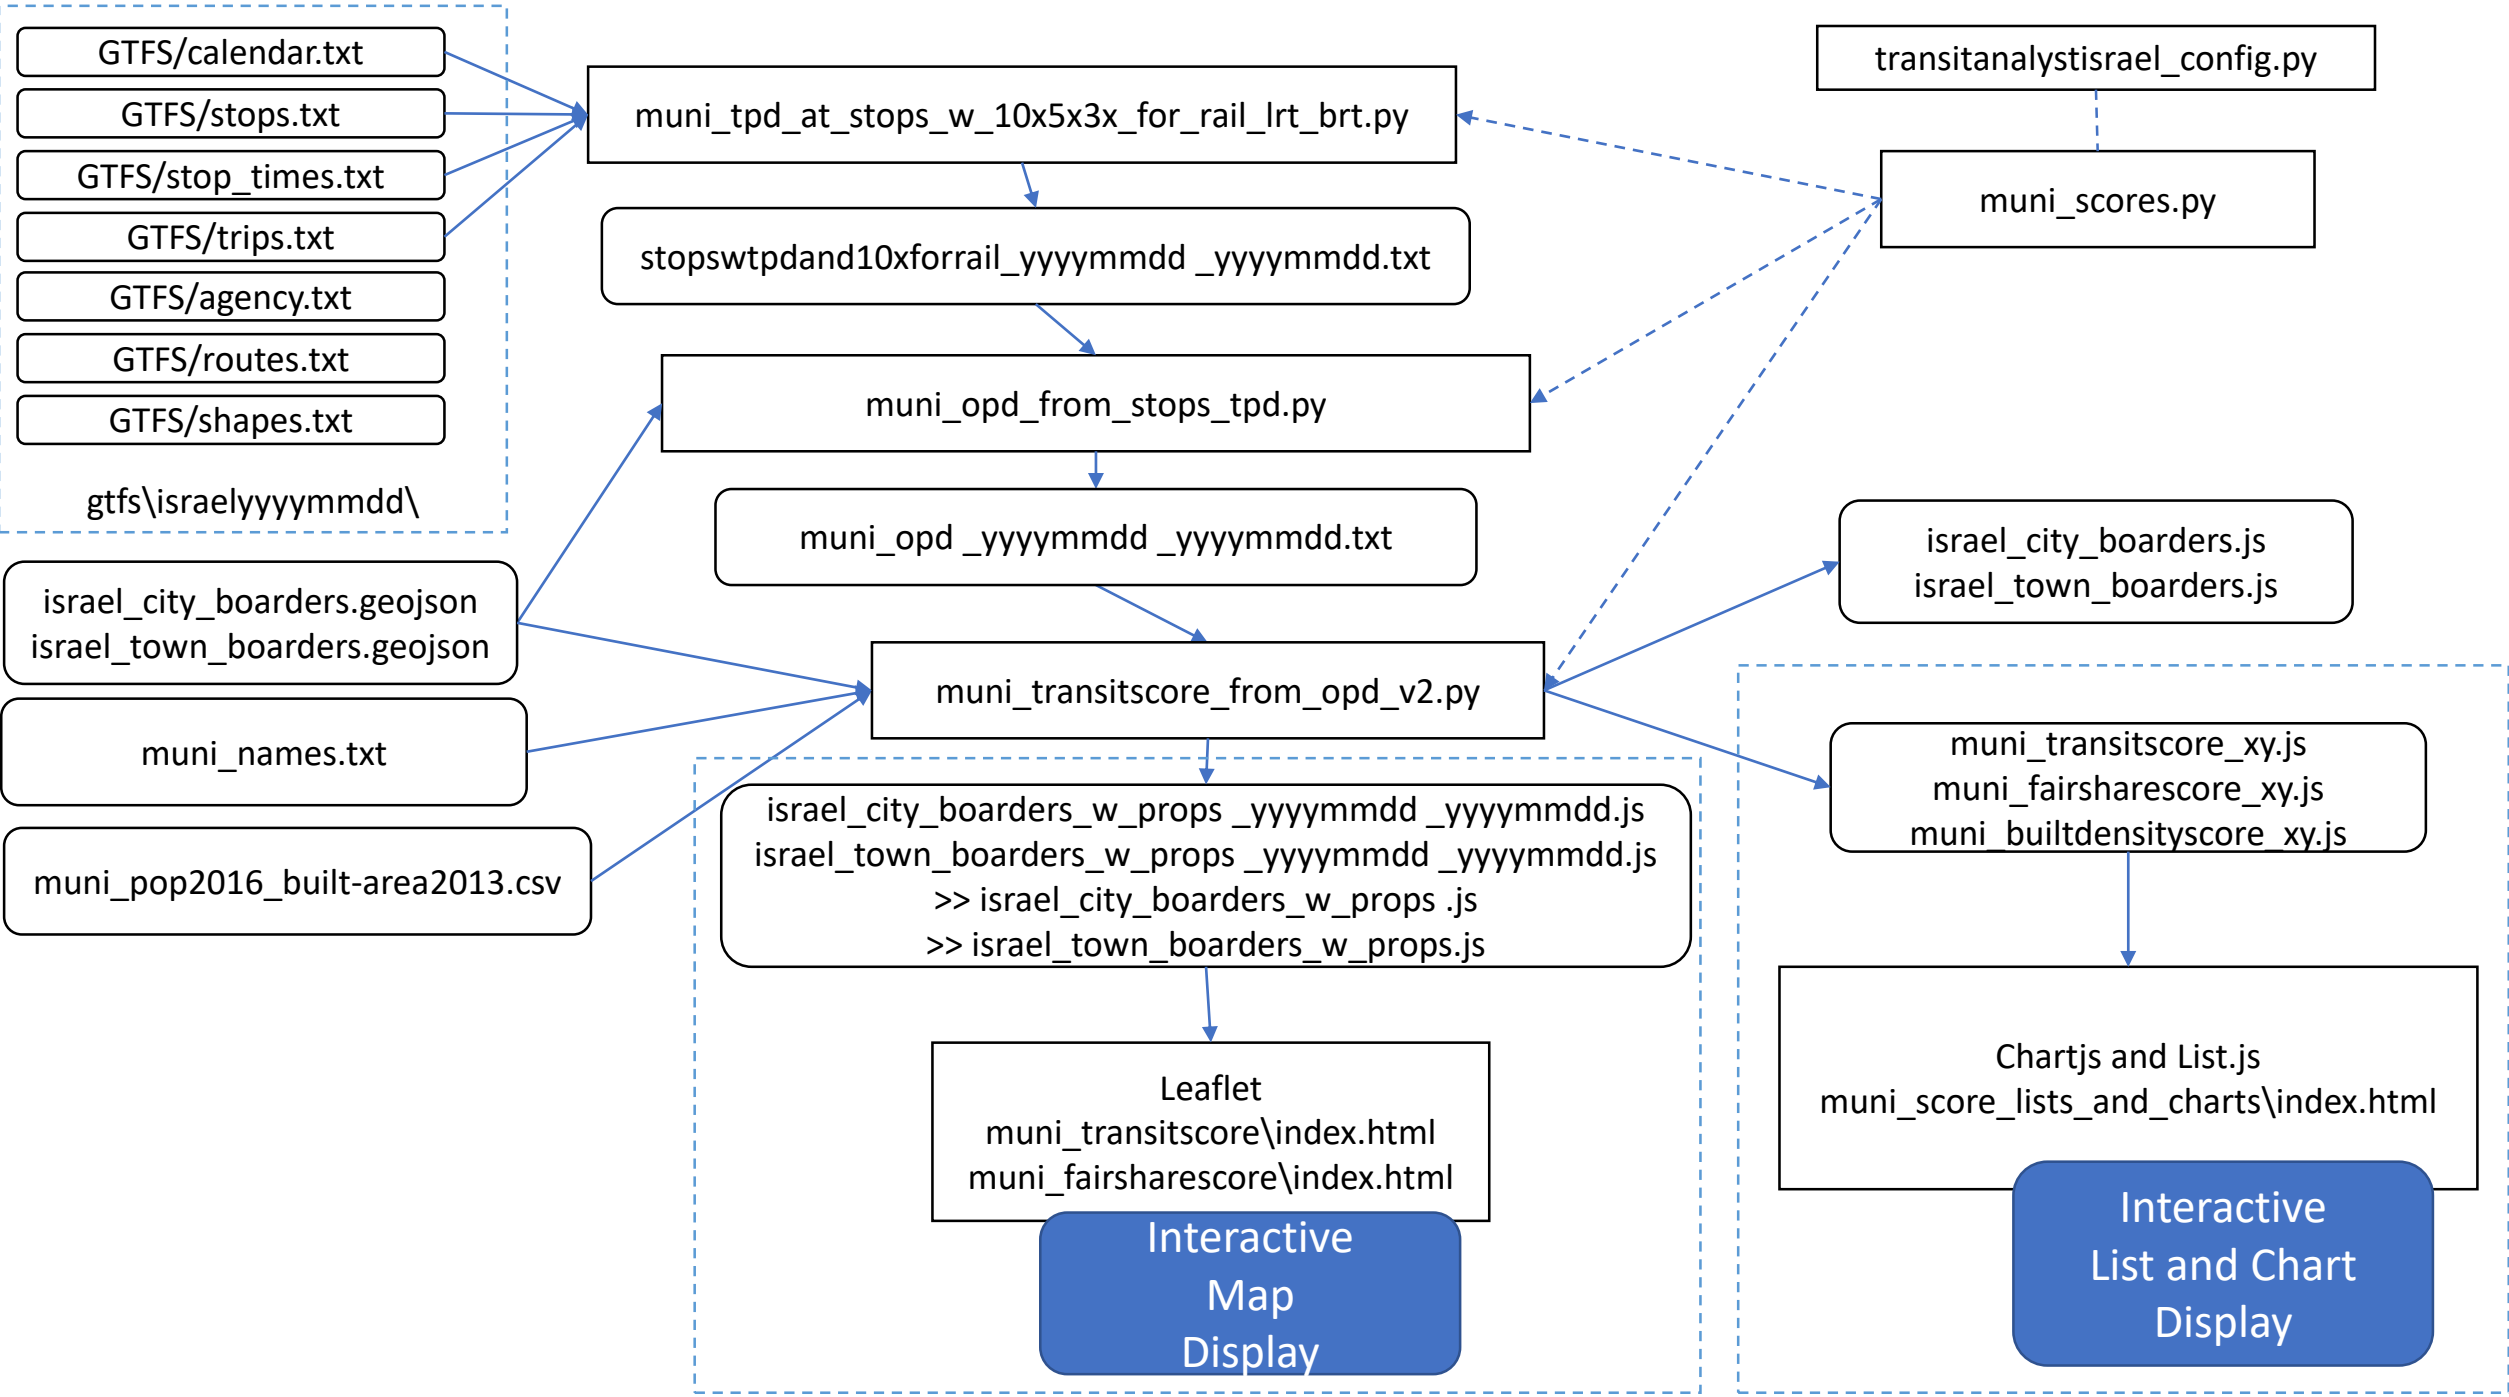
GTFS/calendar.txt
GTFS/stops.txt
GTFS/stop_times.txt
GTFS/trips.txt
GTFS/agency.txt
GTFS/routes.txt
GTFS/shapes.txt
gtfs\israelyyyymmdd\

muni_tpd_at_stops_w_10x5x3x_for_rail_lrt_brt.py

transitanalystisrael_config.py

muni_scores.py

stopswtpdand10xforrail_yyyymmdd _yyyymmdd.txt

muni_opd_from_stops_tpd.py

muni_opd _yyyymmdd _yyyymmdd.txt

israel_city_boarders.js
israel_town_boarders.js

israel_city_boarders.geojson
israel_town_boarders.geojson

muni_transitscore_from_opd_v2.py

muni_names.txt

muni_transitscore_xy.js
muni_fairsharescore_xy.js
muni_builtdensityscore_xy.js

israel_city_boarders_w_props _yyyymmdd _yyyymmdd.js
israel_town_boarders_w_props _yyyymmdd _yyyymmdd.js
>> israel_city_boarders_w_props .js
>> israel_town_boarders_w_props.js

muni_pop2016_built-area2013.csv

Leaflet
muni_transitscore\index.html
muni_fairsharescore\index.html

Interactive Map Display

Chartjs and List.js
muni_score_lists_and_charts\index.html

Interactive List and Chart Display